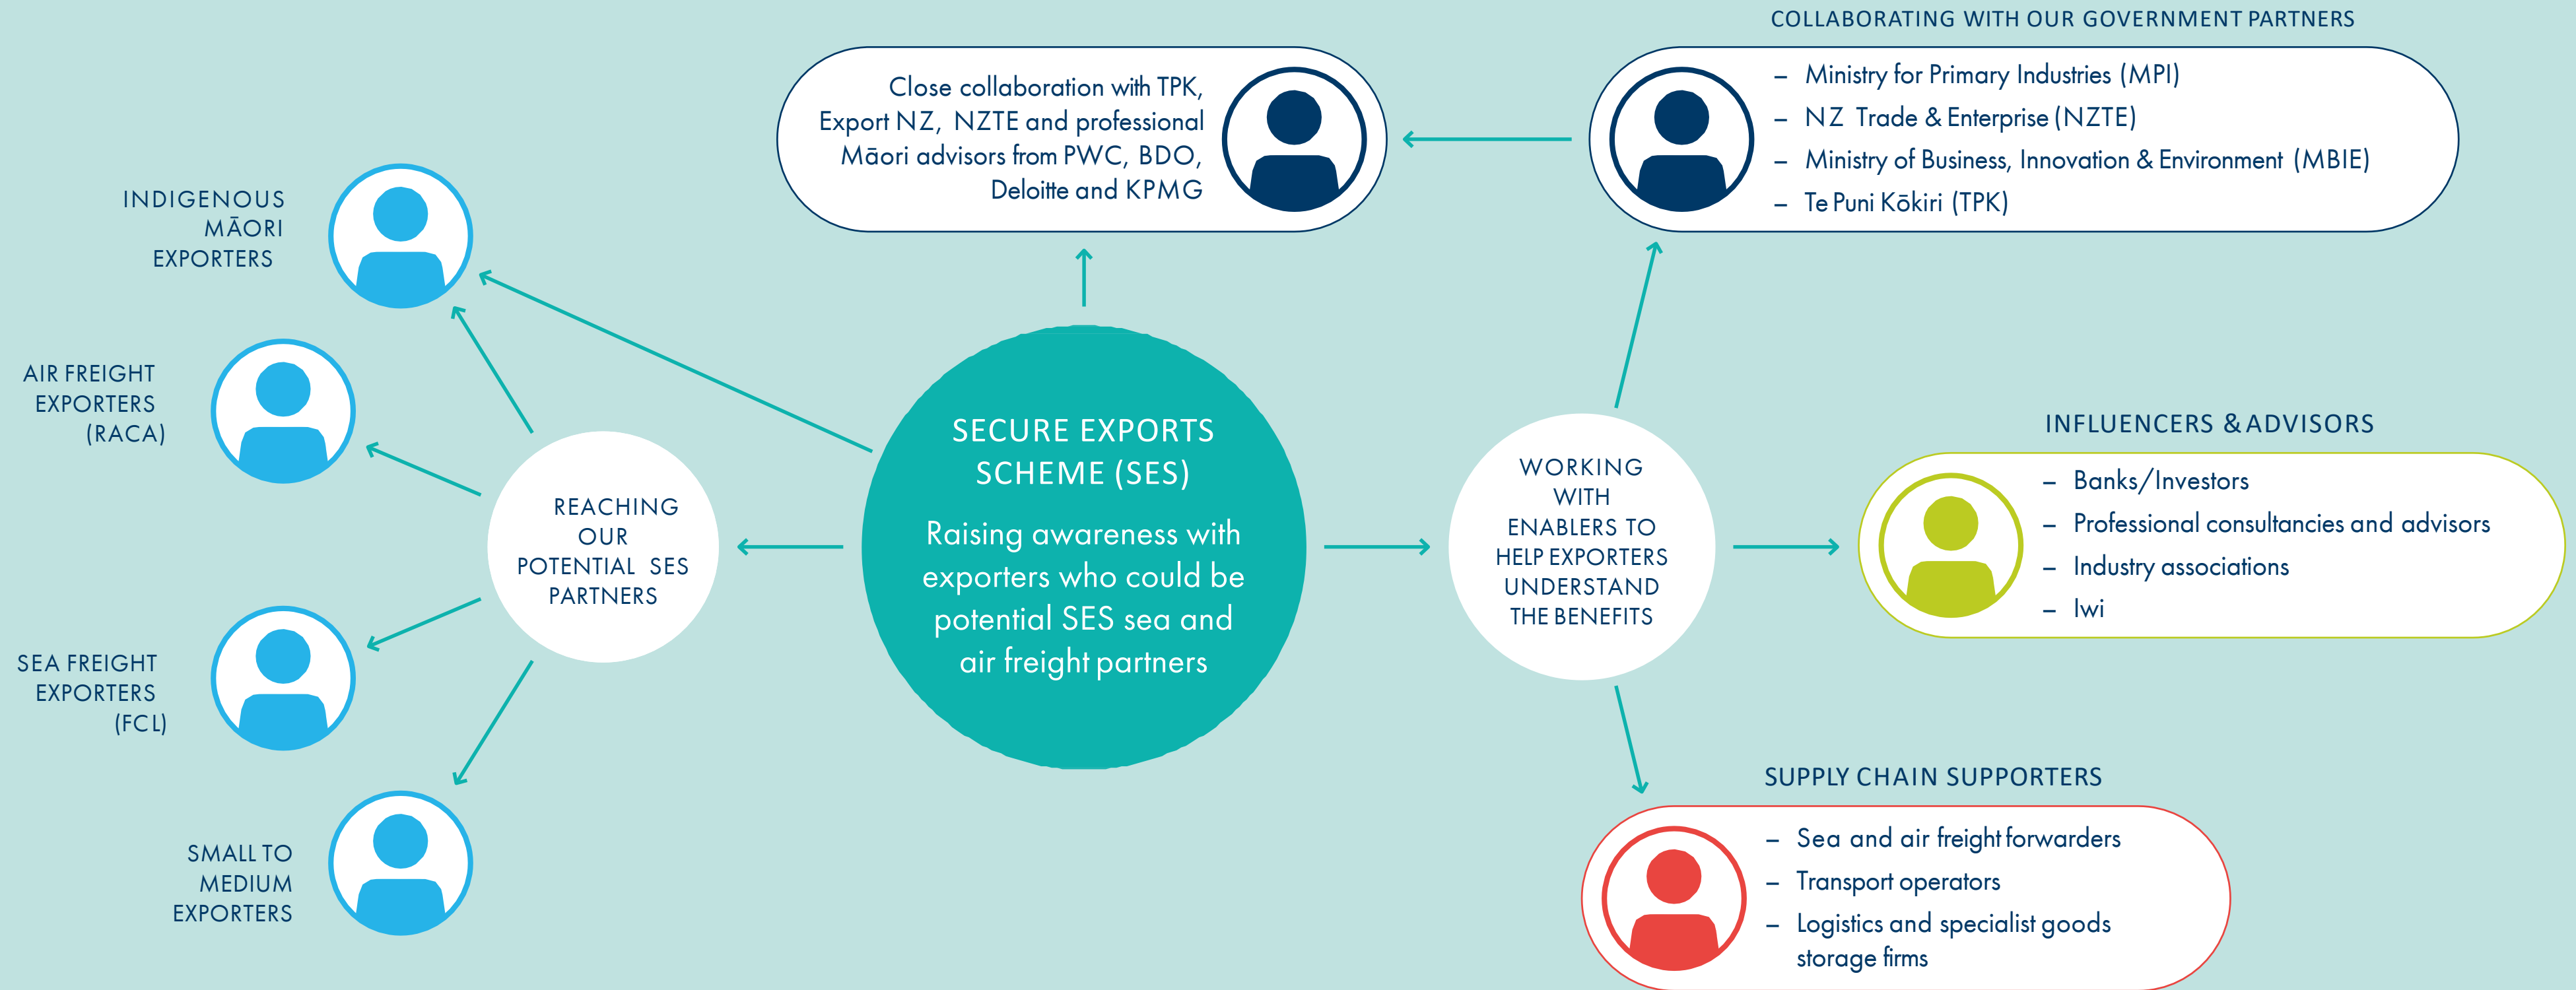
SECURE EXPORTS SCHEME (SES)

Raising awareness with exporters who could be potential SES sea and air freight partners

REACHING OUR POTENTIAL SES PARTNERS

INDIGENOUS MĀORI EXPORTERS

AIR FREIGHT EXPORTERS (RACA)

SEA FREIGHT EXPORTERS (FCL)

SMALL TO MEDIUM EXPORTERS

Close collaboration with TPK, Export NZ, NZTE and professional Māori advisors from PWC, BDO, Deloitte and KPMG

COLLABORATING WITH OUR GOVERNMENT PARTNERS

– Ministry for Primary Industries (MPI)
– NZ Trade & Enterprise (NZTE)
– Ministry of Business, Innovation & Environment (MBIE)
– Te Puni Kōkiri (TPK)

WORKING WITH ENABLERS TO HELP EXPORTERS UNDERSTAND THE BENEFITS

INFLUENCERS & ADVISORS

– Banks/Investors
– Professional consultancies and advisors
– Industry associations
– Iwi

SUPPLY CHAIN SUPPORTERS

– Sea and air freight forwarders
– Transport operators
– Logistics and specialist goods storage firms